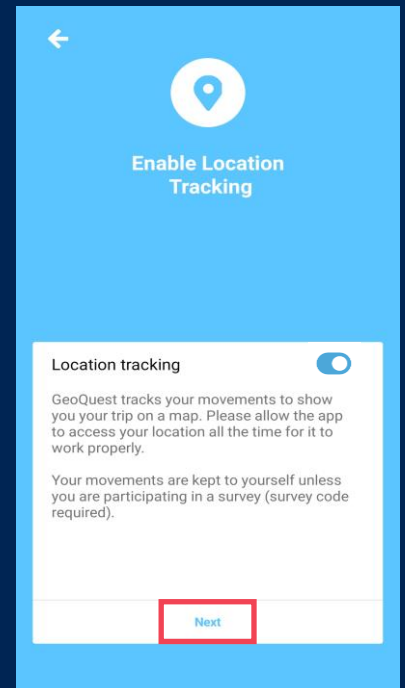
Enable Location Tracking

Location tracking

GeoQuest tracks your movements to show you your trip on a map. Please allow the app to access your location all the time for it to work properly.

Your movements are kept to yourself unless you are participating in a survey (survey code required).

Next